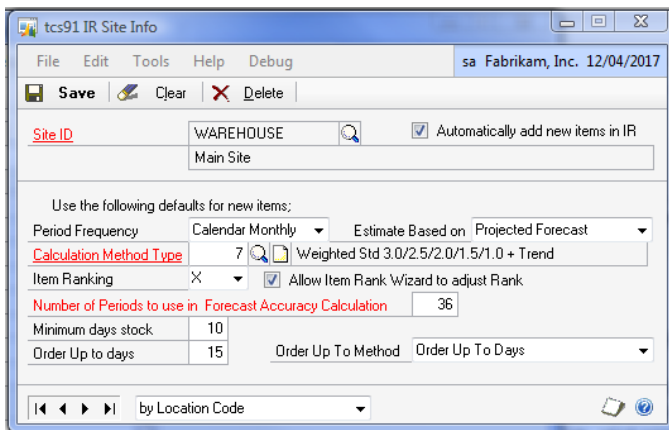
tcs91 IR Site Info

File Edit Tools Help Debug sa Fabrikam, Inc. 12/04/2017

Save Clear Delete

Site ID WAREHOUSE Automatically add new items in IR

Main Site

Use the following defaults for new items;

Period Frequency Calendar Monthly Estimate Based on Projected Forecast

Calculation Method Type 7 Weighted Std 3.0/2.5/2.0/1.5/1.0 + Trend

Item Ranking X Allow Item Rank Wizard to adjust Rank

Number of Periods to use in Forecast Accuracy Calculation 36

Minimum days stock 10

Order Up to days 15 Order Up To Method Order Up To Days

by Location Code